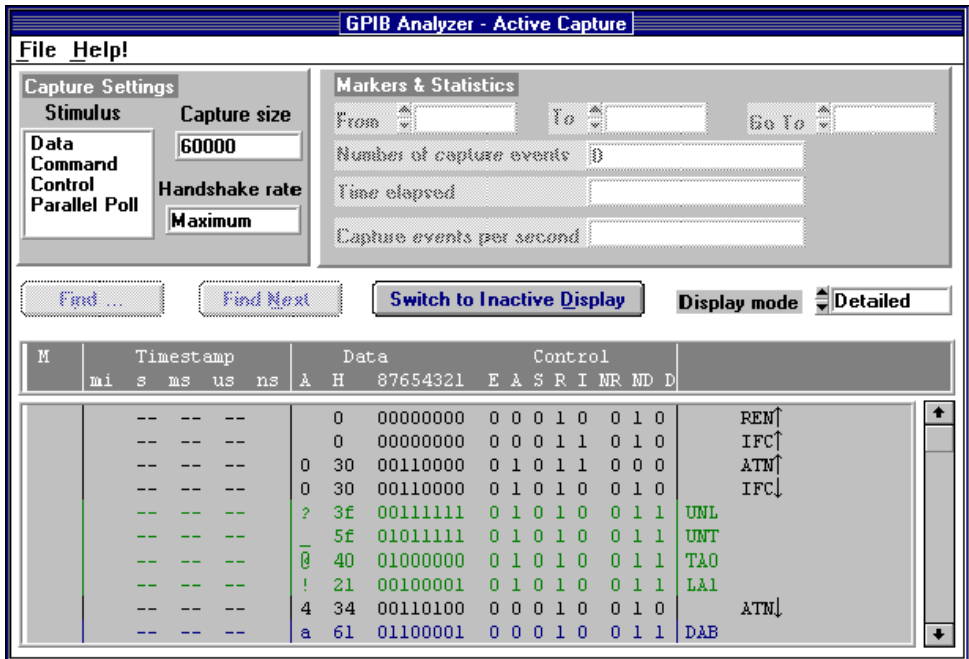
GPIB Analyzer - Active Capture

File Help!

Capture Settings
Stimulus
Data
Command
Control
Parallel Poll

Capture size
60000
Handshake rate
Maximum

Markers & Statistics
From
To
Go To
Number of capture events 0
Time elapsed
Capture events per second

Find ...
Find Next
Switch to Inactive Display
Display mode Detailed

| M | Timestamp mi s ms us ns | Data A H 87654321 | Control E A S R I NR ND D | |
|---|---|---|---|---|
| | -- -- -- | 0 00000000 | 0 0 0 1 0 0 1 0 | REN↑ |
| | -- -- -- | 0 00000000 | 0 0 0 1 1 0 1 0 | IFC↑ |
| | -- -- -- | 0 30 00110000 | 0 1 0 1 1 0 0 0 | ATN↑ |
| | -- -- -- | 0 30 00110000 | 0 1 0 1 0 0 1 0 | IFC↓ |
| | -- -- -- | ? 3f 00111111 | 0 1 0 1 0 0 1 1 | UNL |
| | -- -- -- | _ 5f 01011111 | 0 1 0 1 0 0 1 1 | UNT |
| | -- -- -- | @ 40 01000000 | 0 1 0 1 0 0 1 1 | TA0 |
| | -- -- -- | ! 21 00100001 | 0 1 0 1 0 0 1 1 | LA1 |
| | -- -- -- | 4 34 00110100 | 0 0 0 1 0 0 1 0 | ATN↓ |
| | -- -- -- | a 61 01100001 | 0 0 0 1 0 0 1 1 | DAB |